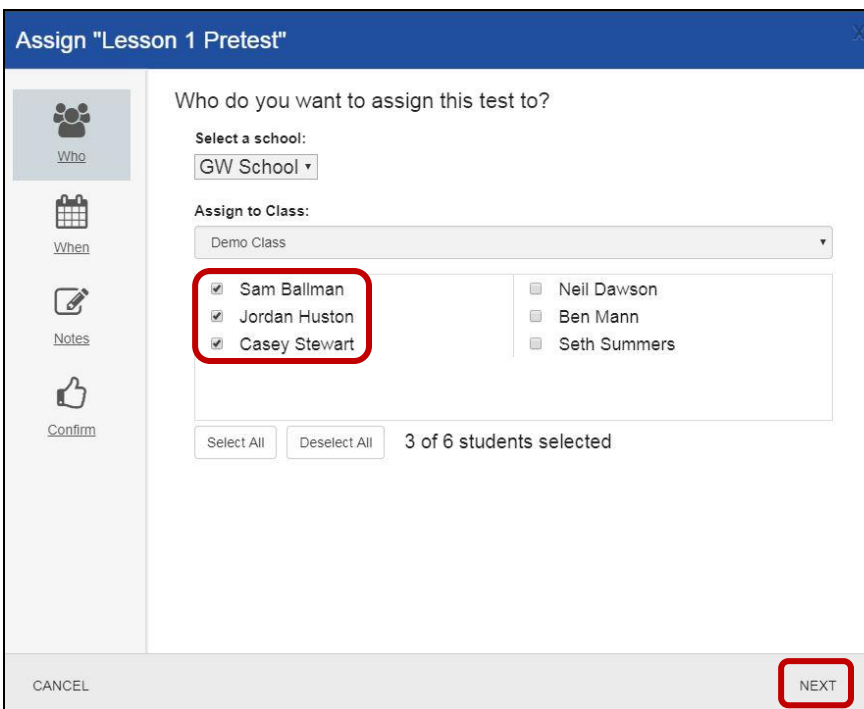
Assign "Lesson 1 Pretest"

Who

When

Notes

Confirm

Who do you want to assign this test to?

Select a school:

GW School

Assign to Class:

Demo Class

Sam Ballman
Jordan Huston
Casey Stewart

Neil Dawson
Ben Mann
Seth Summers

Select All | Deselect All | 3 of 6 students selected

CANCEL

NEXT